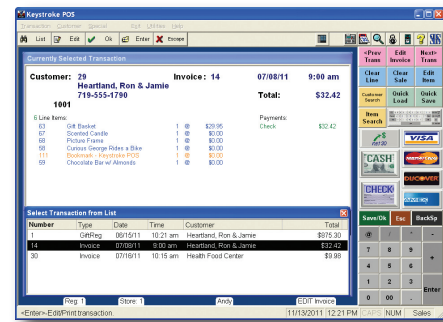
Keystroke POS

Transaction Customer Special Exit Utilities Help

List Edit Ok Enter Escape

Currently Selected Transaction

Customer: 29 Invoice : 14 07/08/11 9:00 am
Heartland, Ron & Jamie
719-555-1790 Total: $32.42
1001

6 Line Items: Payments:
63 Gift Basket 1 @ $29.95 Check $32.42
67 Scented Candle 1 @ $0.00
68 Picture Frame 1 @ $0.00
58 Curious George Rides a Bike 1 @ $0.00
111 Bookmark - Keystroke POS 1 @ $0.00
59 Chocolate Bar w/ Almonds 1 @ $0.00

Select Transaction from List

| Number | Type | Date | Time | Customer | Total |
|---|---|---|---|---|---|
| 1 | GiftReg | 06/15/11 | 10:21 am | Heartland, Ron & Jamie | $975.30 |
| 14 | Invoice | 07/08/11 | 9:00 am | Heartland, Ron & Jamie | $32.42 |
| 30 | Invoice | 07/16/11 | 10:15 am | Health Food Center | $9.98 |

Reg: 1 Store: 1 Andy EDIT Invoice

<Prev Trans | Edit Invoice | Next> Trans
Clear Line | Clear Sale | Edit Item
Customer Search | Quick Load | Quick Save
Item Search

CASH CHECK VISA DISCOVER

Save/Ok Esc BackSp
@ / * -
7 8 9 +
4 5 6
1 2 3 Enter
0 00 .

<Enter>-Edit/Print transaction 11/13/2011 12:21 PM CAPS NUM Sales